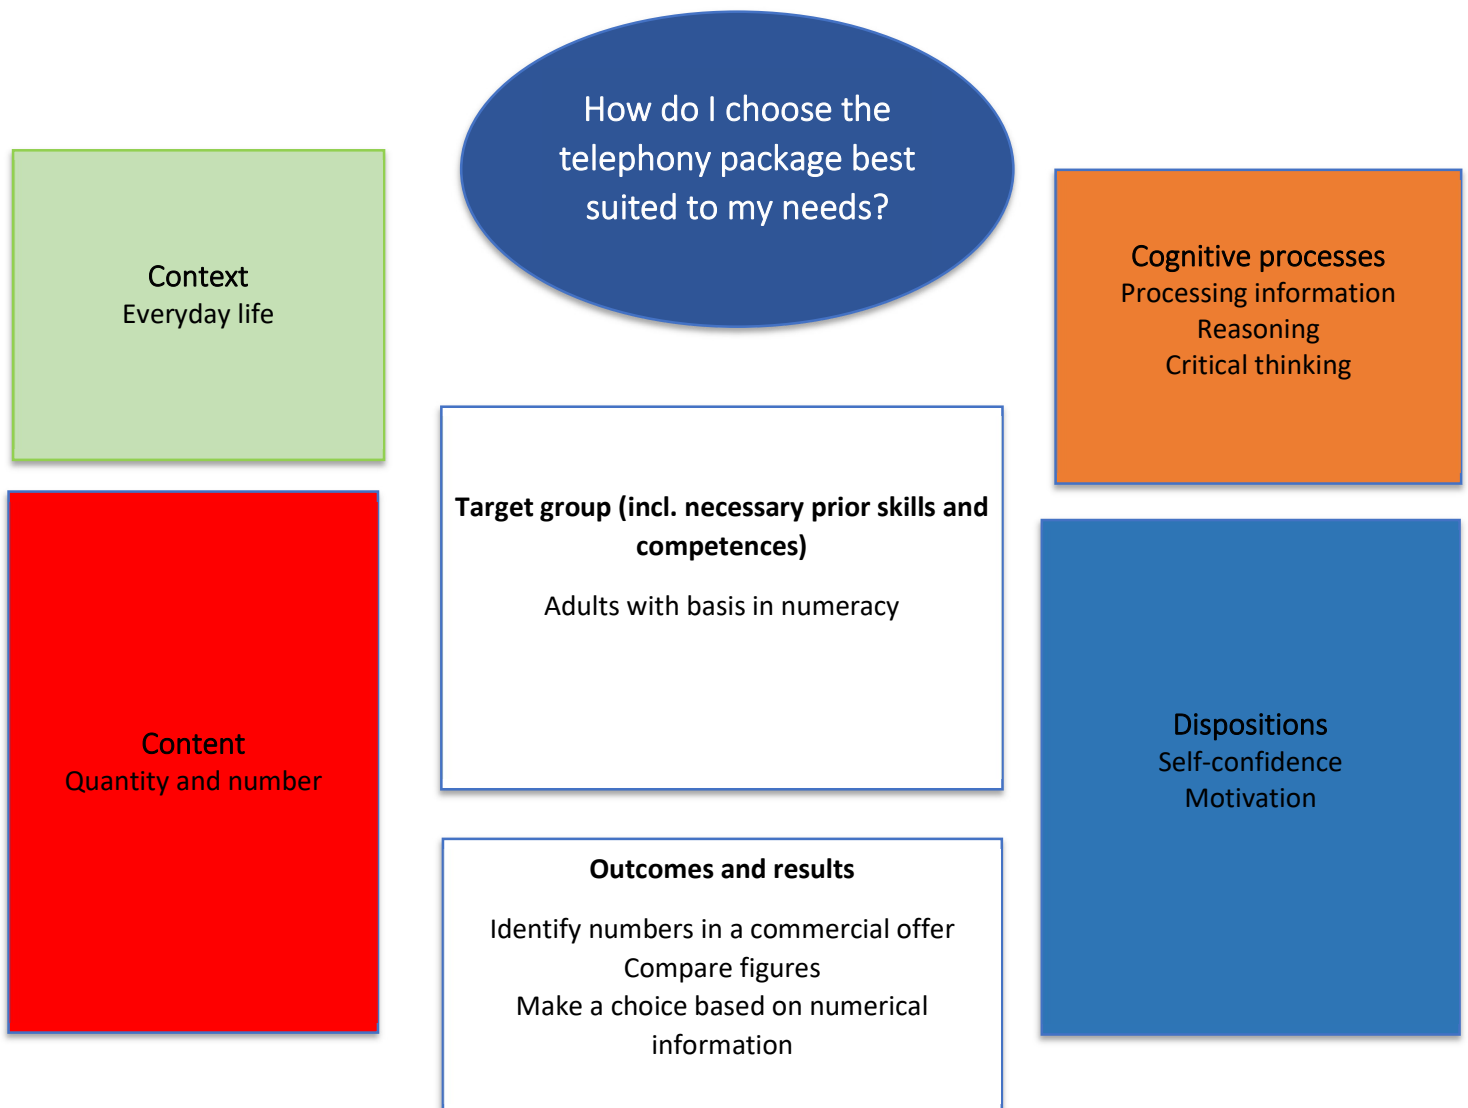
How do I choose the telephony package best suited to my needs?

Context
Everyday life

Cognitive processes
Processing information
Reasoning
Critical thinking

**Target group (incl. necessary prior skills and competences)**

Adults with basis in numeracy

Content
Quantity and number

Dispositions
Self-confidence
Motivation

**Outcomes and results**

Identify numbers in a commercial offer
Compare figures
Make a choice based on numerical information